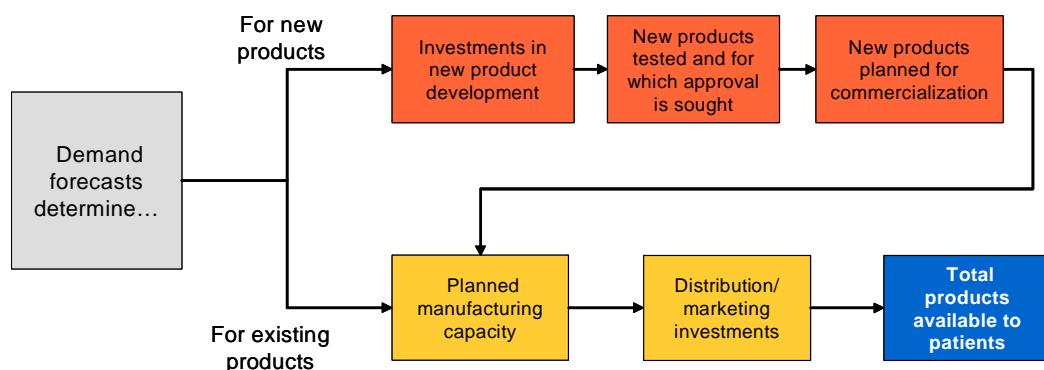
Demand forecasts determine…

For new products

Investments in new product development

New products tested and for which approval is sought

New products planned for commercialization

For existing products

Planned manufacturing capacity

Distribution/ marketing investments

Total products available to patients